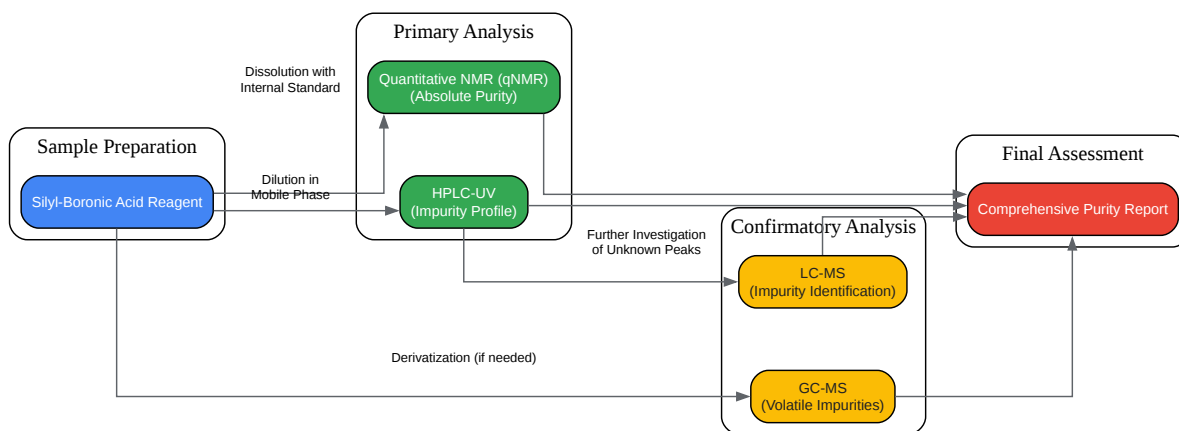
Primary Analysis

Dissolution with Internal Standard

Quantitative NMR (qNMR) (Absolute Purity)

Sample Preparation

Silyl-Boronic Acid Reagent

Dilution in Mobile Phase

HPLC-UV (Impurity Profile)

Final Assessment

Comprehensive Purity Report

Further Investigation of Unknown Peaks

Confirmatory Analysis

LC-MS (Impurity Identification)

Derivatization (if needed)

GC-MS (Volatile Impurities)